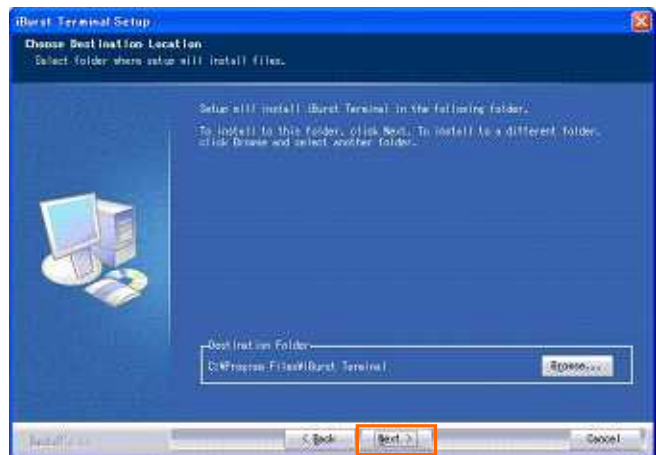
iBurst Terminal Setup

Choose Destination Location
Select folder where setup will install files.

Setup will install iBurst Terminal in the following folder.

To install to this folder, click Next. To install to a different folder, click Browse and select another folder.

Destination Folder
C:¥Program Files¥iBurst Terminal

Browse...

InstallShield

< Back

Next >

Cancel